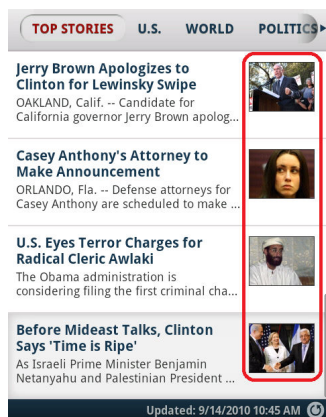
TOP STORIES U.S. WORLD POLITICS

Jerry Brown Apologizes to Clinton for Lewinsky Swipe
OAKLAND, Calif. -- Candidate for California governor Jerry Brown apolog...

Casey Anthony's Attorney to Make Announcement
ORLANDO, Fla. -- Defense attorneys for Casey Anthony are scheduled to make ...

U.S. Eyes Terror Charges for Radical Cleric Awlaki
The Obama administration is considering filing the first criminal cha...

Before Mideast Talks, Clinton Says 'Time is Ripe'
As Israeli Prime Minister Benjamin Netanyahu and Palestinian President ...

Updated: 9/14/2010 10:45 AM